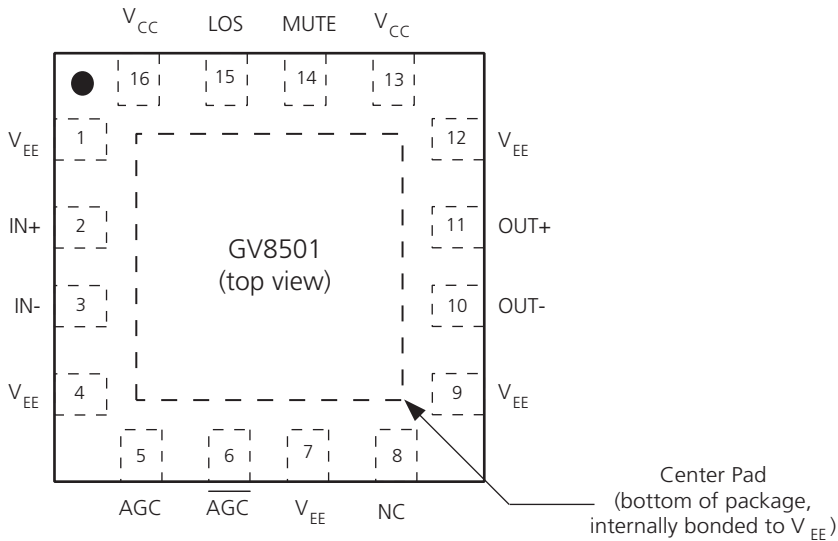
$V_{CC}$ LOS MUTE $V_{CC}$

16 15 14 13

$V_{EE}$ 1

IN+ 2

IN- 3

$V_{EE}$ 4

GV8501
(top view)

12 $V_{EE}$

11 OUT+

10 OUT-

9 $V_{EE}$

5 6 7 8

AGC $\overline{AGC}$ $V_{EE}$ NC

Center Pad
(bottom of package, internally bonded to $V_{EE}$)